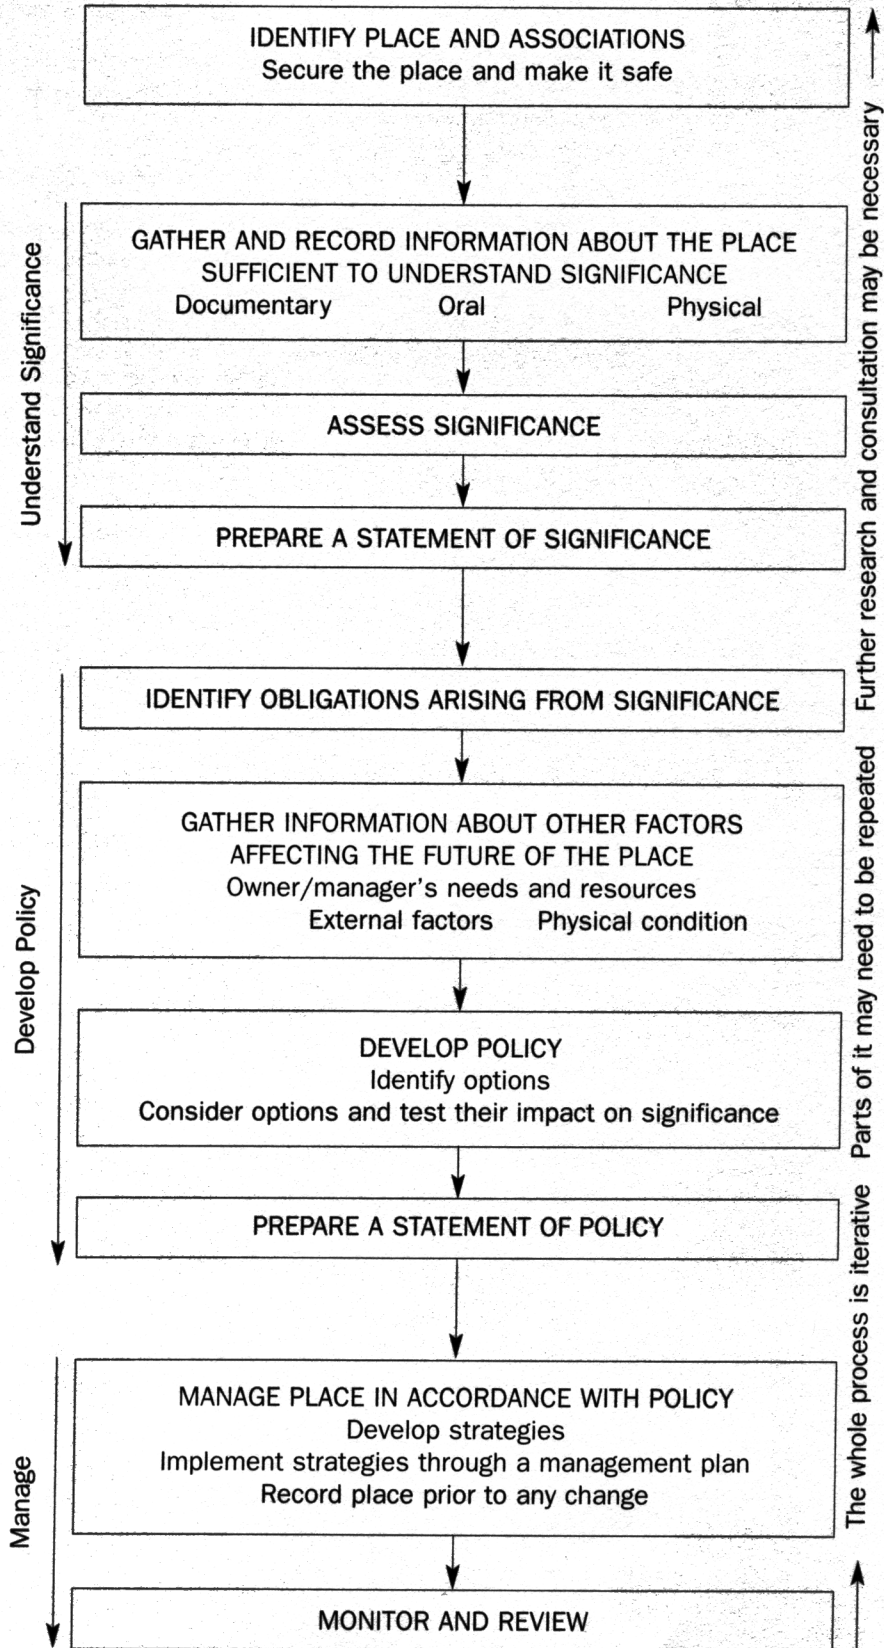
IDENTIFY PLACE AND ASSOCIATIONS
Secure the place and make it safe

Understand Significance

GATHER AND RECORD INFORMATION ABOUT THE PLACE SUFFICIENT TO UNDERSTAND SIGNIFICANCE
Documentary Oral Physical

ASSESS SIGNIFICANCE

PREPARE A STATEMENT OF SIGNIFICANCE

Develop Policy

IDENTIFY OBLIGATIONS ARISING FROM SIGNIFICANCE

GATHER INFORMATION ABOUT OTHER FACTORS AFFECTING THE FUTURE OF THE PLACE
Owner/manager's needs and resources
External factors Physical condition

DEVELOP POLICY
Identify options
Consider options and test their impact on significance

PREPARE A STATEMENT OF POLICY

Manage

MANAGE PLACE IN ACCORDANCE WITH POLICY
Develop strategies
Implement strategies through a management plan
Record place prior to any change

MONITOR AND REVIEW

The whole process is iterative Parts of it may need to be repeated Further research and consultation may be necessary